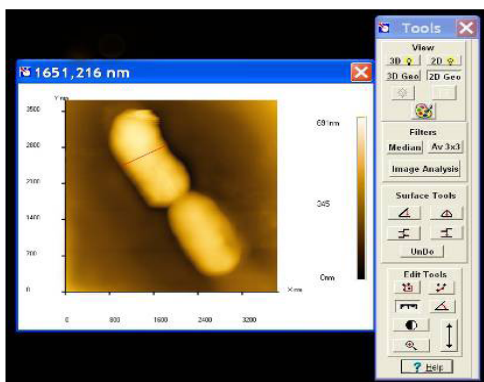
1651,216 nm

Y nm

3500

2800

2100

1400

700

0

0

800

1600

2400

3200

X nm

691 nm

345

0 nm

Tools

View

3D

2D

3D Geo

2D Geo

Filters

Median

Av 3x3

Image Analysis

Surface Tools

UnDo

Edit Tools

? Help